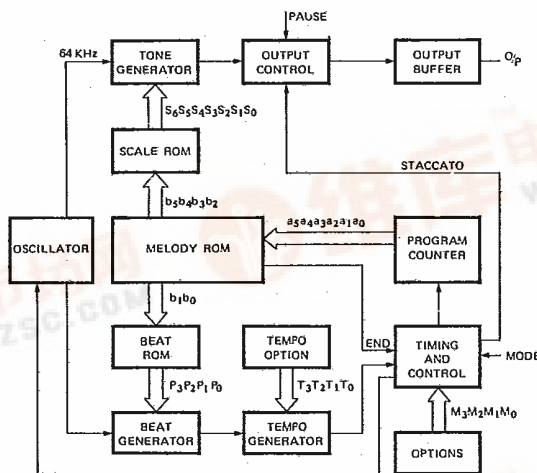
PAUSE
64 KHz
TONE GENERATOR
OUTPUT CONTROL
OUTPUT BUFFER
O/P
$S_6S_5S_4S_3S_2S_1S_0$
SCALE ROM
STACCATO
$b_5b_4b_3b_2$
$a_5a_4a_3a_2a_1a_0$
OSCILLATOR
MELODY ROM
PROGRAM COUNTER
$b_1b_0$
END
BEAT ROM
TEMPO OPTION
TIMING AND CONTROL
MODE
$P_3P_2P_1P_0$
$T_3T_2T_1T_0$
$M_3M_2M_1M_0$
BEAT GENERATOR
TEMPO GENERATOR
OPTIONS